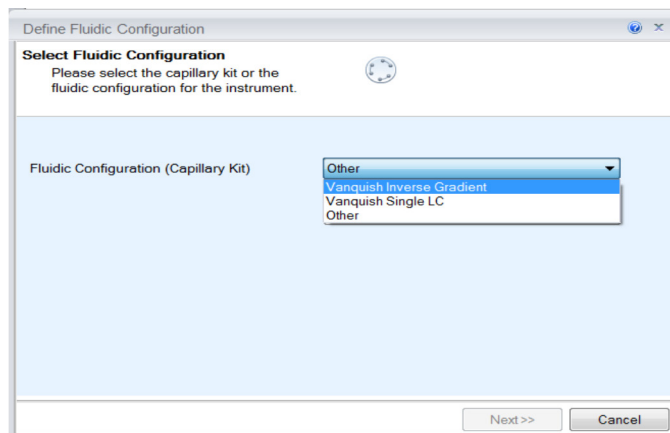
Define Fluidic Configuration

Select Fluidic Configuration
Please select the capillary kit or the fluidic configuration for the instrument.

Fluidic Configuration (Capillary Kit)

Other

Vanquish Inverse Gradient
Vanquish Single LC
Other

Next>>
Cancel